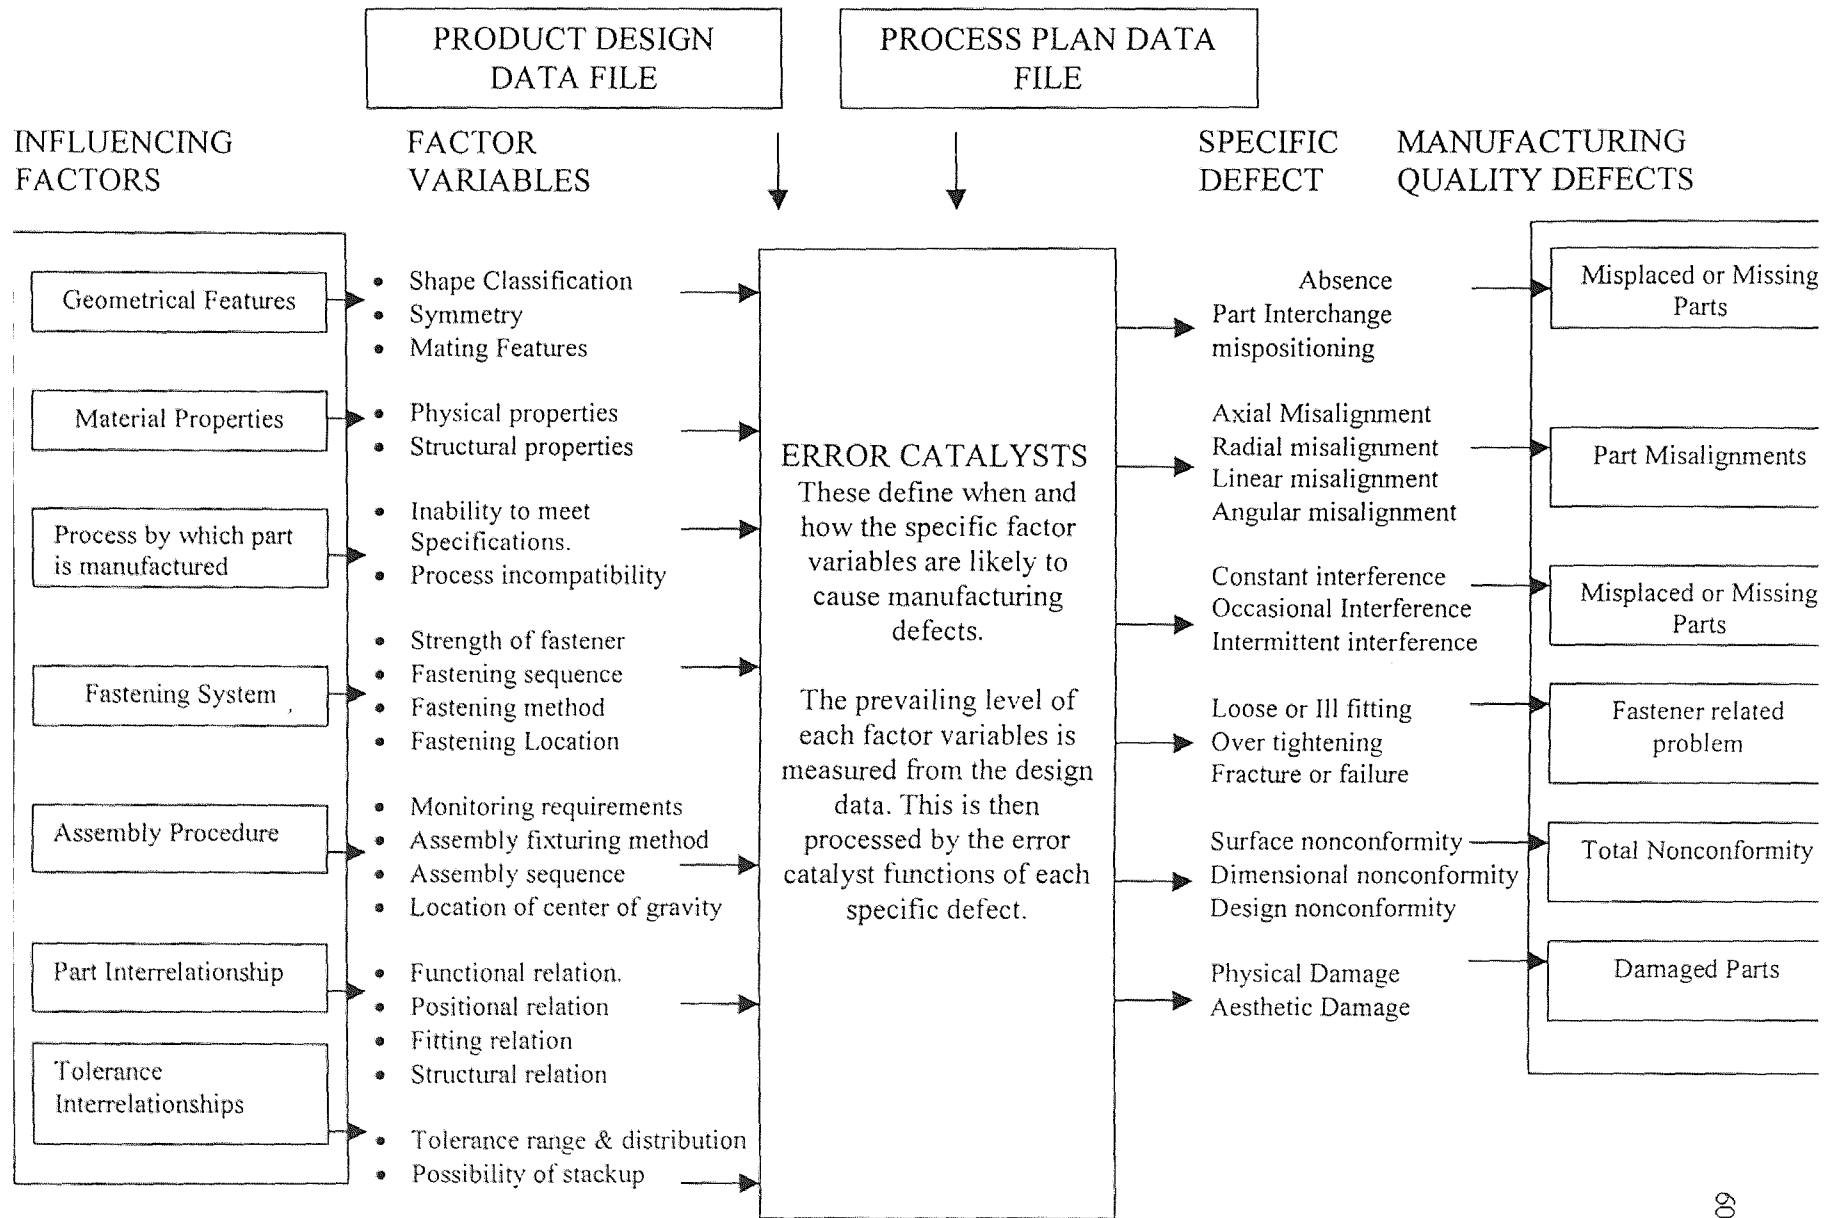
PRODUCT DESIGN DATA FILE

PROCESS PLAN DATA FILE

INFLUENCING FACTORS

FACTOR VARIABLES

SPECIFIC DEFECT

MANUFACTURING QUALITY DEFECTS

Geometrical Features

- Shape Classification
- Symmetry
- Mating Features

Material Properties

- Physical properties
- Structural properties

Process by which part is manufactured

- Inability to meet Specifications.
- Process incompatibility

Fastening System

- Strength of fastener
- Fastening sequence
- Fastening method
- Fastening Location

Assembly Procedure

- Monitoring requirements
- Assembly fixturing method
- Assembly sequence
- Location of center of gravity

Part Interrelationship

- Functional relation.
- Positional relation
- Fitting relation
- Structural relation

Tolerance Interrelationships

- Tolerance range & distribution
- Possibility of stackup

ERROR CATALYSTS
These define when and how the specific factor variables are likely to cause manufacturing defects.

The prevailing level of each factor variables is measured from the design data. This is then processed by the error catalyst functions of each specific defect.

Absence
Part Interchange
mispositioning

Axial Misalignment
Radial misalignment
Linear misalignment
Angular misalignment

Constant interference
Occasional Interference
Intermittent interference

Loose or Ill fitting
Over tightening
Fracture or failure

Surface nonconformity
Dimensional nonconformity
Design nonconformity

Physical Damage
Aesthetic Damage

Misplaced or Missing Parts

Part Misalignments

Misplaced or Missing Parts

Fastener related problem

Total Nonconformity

Damaged Parts

60